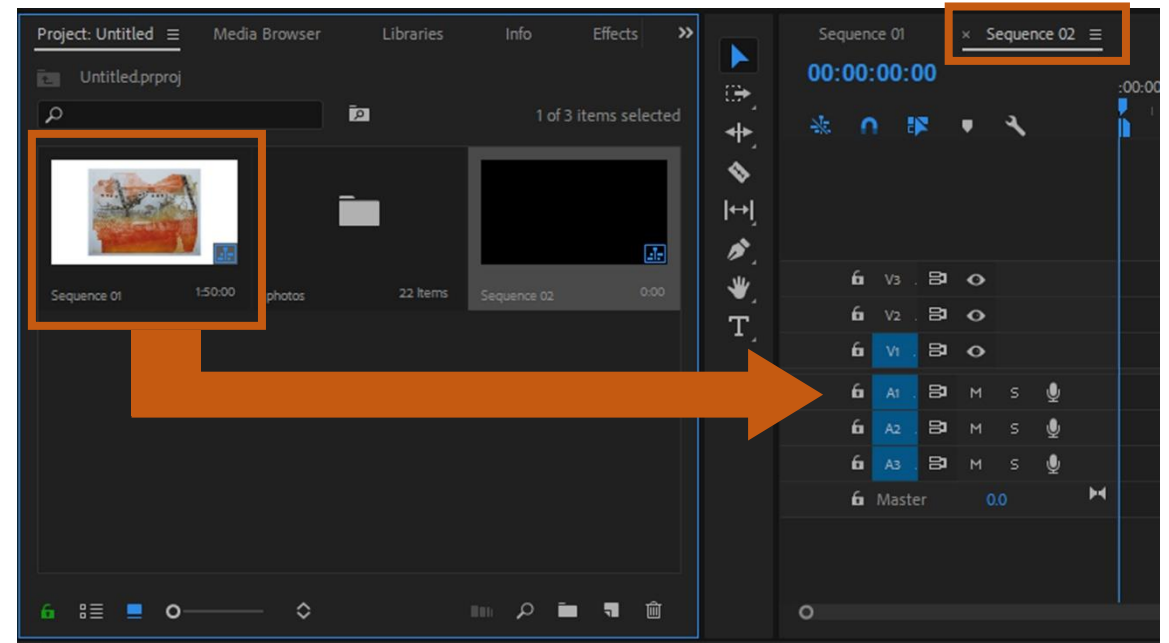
Project: Untitled ≡ Media Browser Libraries Info Effects »

Untitled.prproj

1 of 3 items selected

Sequence 01 1:50:00
photos 22 Items
Sequence 02 0:00

Sequence 01 × Sequence 02 ≡

00:00:00:00

:00:00

V3
V2
V1
A1 M S
A2 M S
A3 M S
Master 0.0